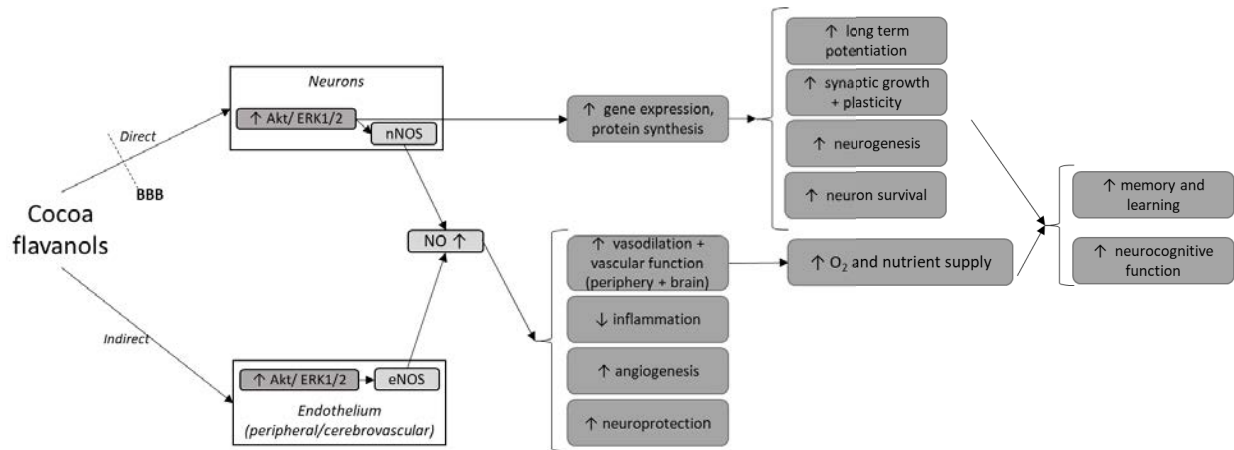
Cocoa flavanols

Direct

BBB

Neurons

↑ Akt/ ERK1/2

nNOS

↑ gene expression, protein synthesis

↑ long term potentiation

↑ synaptic growth + plasticity

↑ neurogenesis

↑ neuron survival

↑ memory and learning

↑ neurocognitive function

NO ↑

↑ vasodilation + vascular function (periphery + brain)

↑ $O_2$ and nutrient supply

↓ inflammation

↑ angiogenesis

↑ neuroprotection

Indirect

↑ Akt/ ERK1/2

eNOS

Endothelium (peripheral/cerebrovascular)